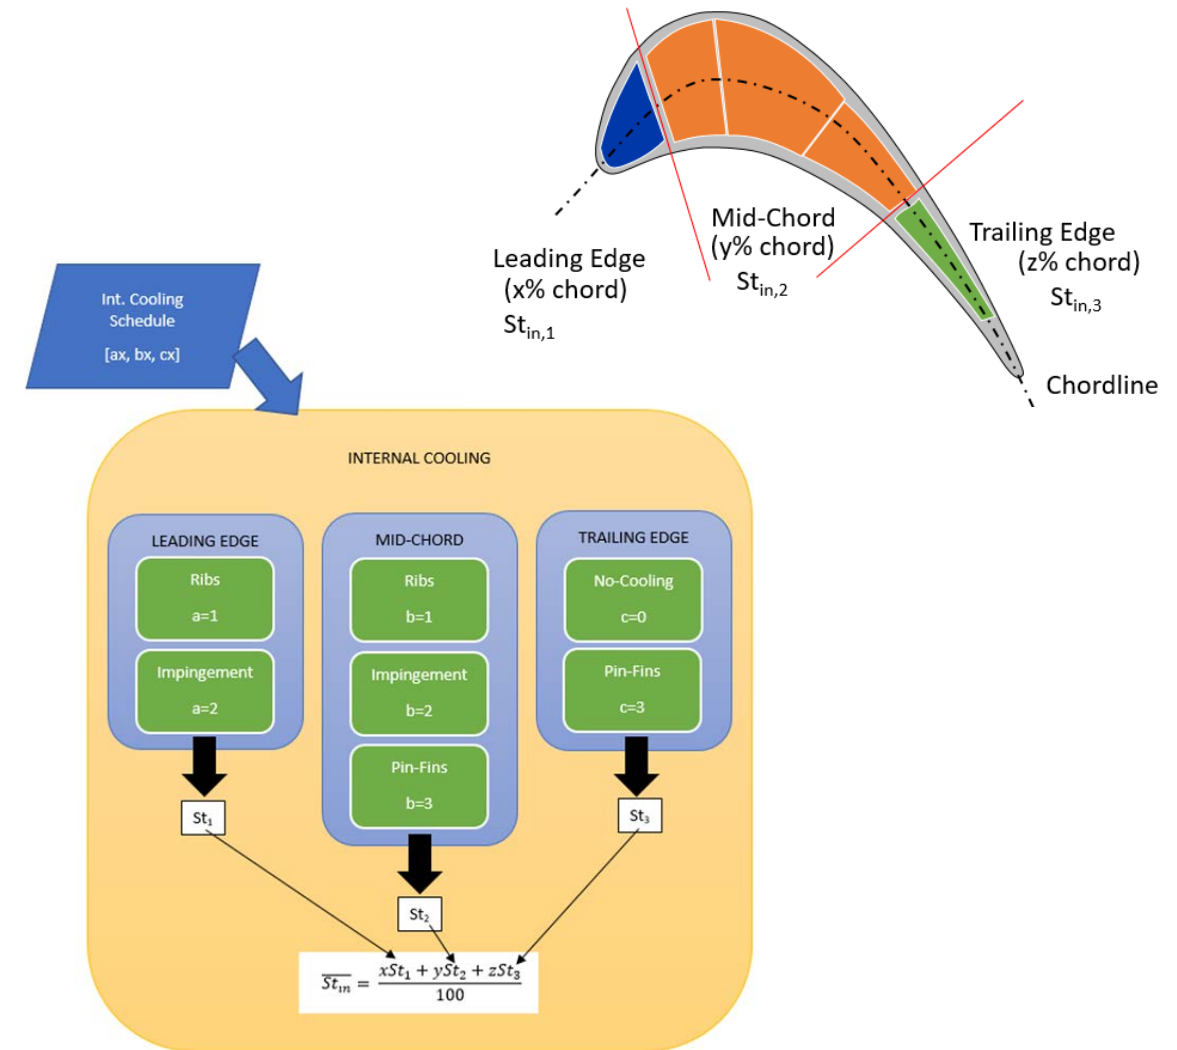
Mid-Chord
(y% chord)
$St_{in,2}$

Leading Edge
(x% chord)
$St_{in,1}$

Trailing Edge
(z% chord)
$St_{in,3}$

Chordline

Int. Cooling Schedule
[ax, bx, cx]

INTERNAL COOLING

LEADING EDGE

Ribs
a=1

Impingement
a=2

$St_1$

MID-CHORD

Ribs
b=1

Impingement
b=2

Pin-Fins
b=3

$St_2$

TRAILING EDGE

No-Cooling
c=0

Pin-Fins
c=3

$St_3$

$\overline{St_{in}} = \frac{xSt_1 + ySt_2 + zSt_3}{100}$